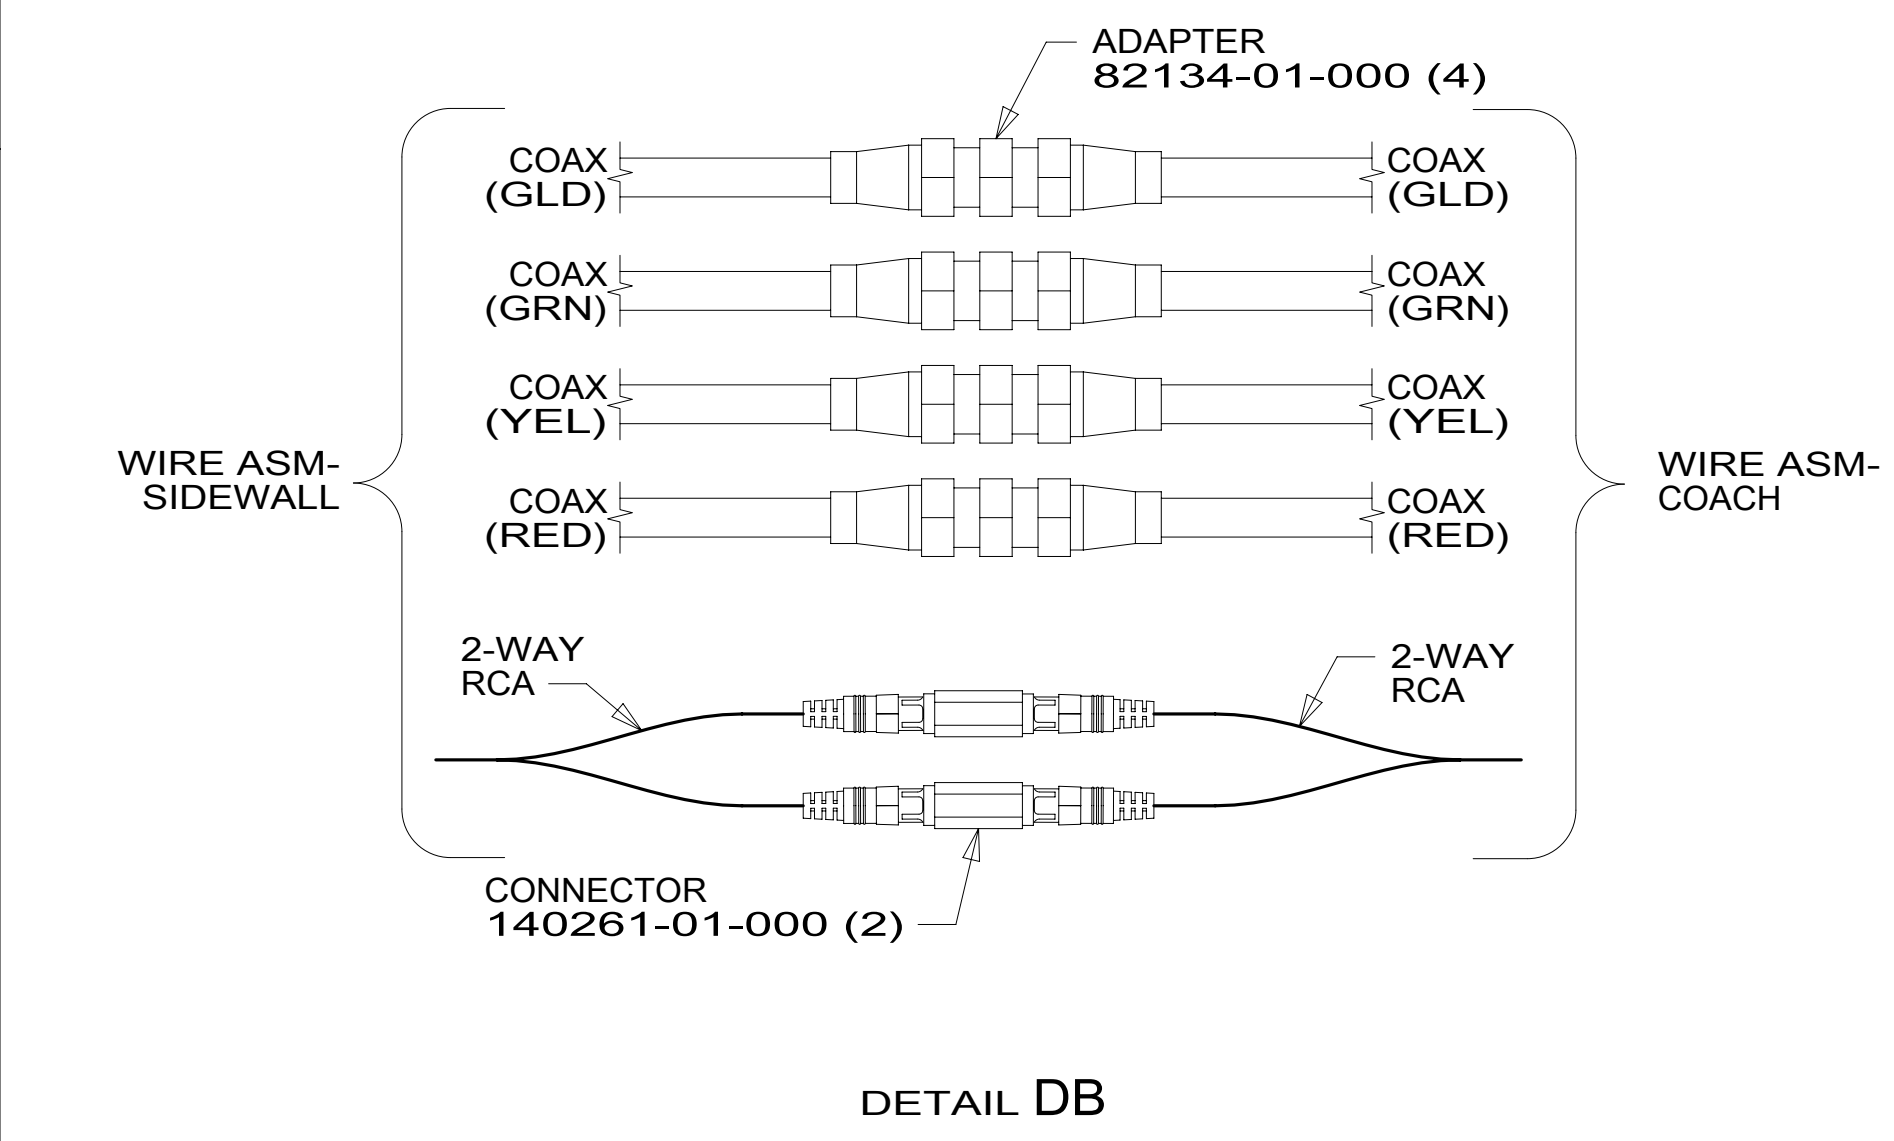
ADAPTER
82134-01-000 (4)

COAX (GLD)

COAX (GLD)

COAX (GRN)

COAX (GRN)

COAX (YEL)

COAX (YEL)

WIRE ASM-SIDEWALL

COAX (RED)

COAX (RED)

WIRE ASM-COACH

2-WAY RCA

2-WAY RCA

CONNECTOR
140261-01-000 (2)

DETAIL DB